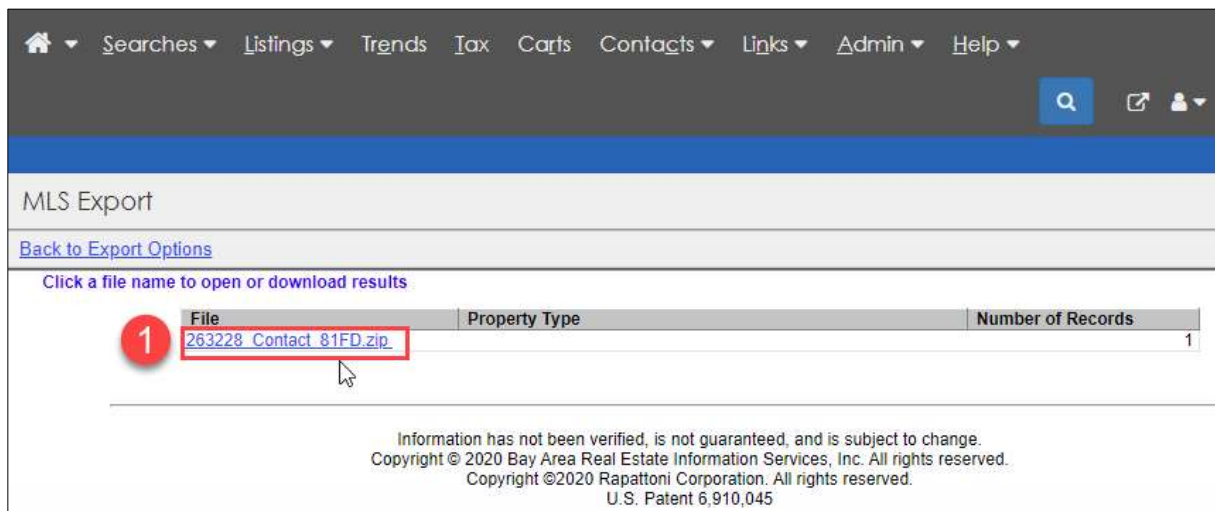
Searches ▾ Listings ▾ Trends Tax Carts Contacts ▾ Links ▾ Admin ▾ Help ▾

MLS Export

Back to Export Options

Click a file name to open or download results

| File | Property Type | Number of Records |
|---|---|---|
| 263228_Contact_81FD.zip | | 1 |

1

Information has not been verified, is not guaranteed, and is subject to change.
Copyright © 2020 Bay Area Real Estate Information Services, Inc. All rights reserved.
Copyright ©2020 Rapattoni Corporation. All rights reserved.
U.S. Patent 6,910,045